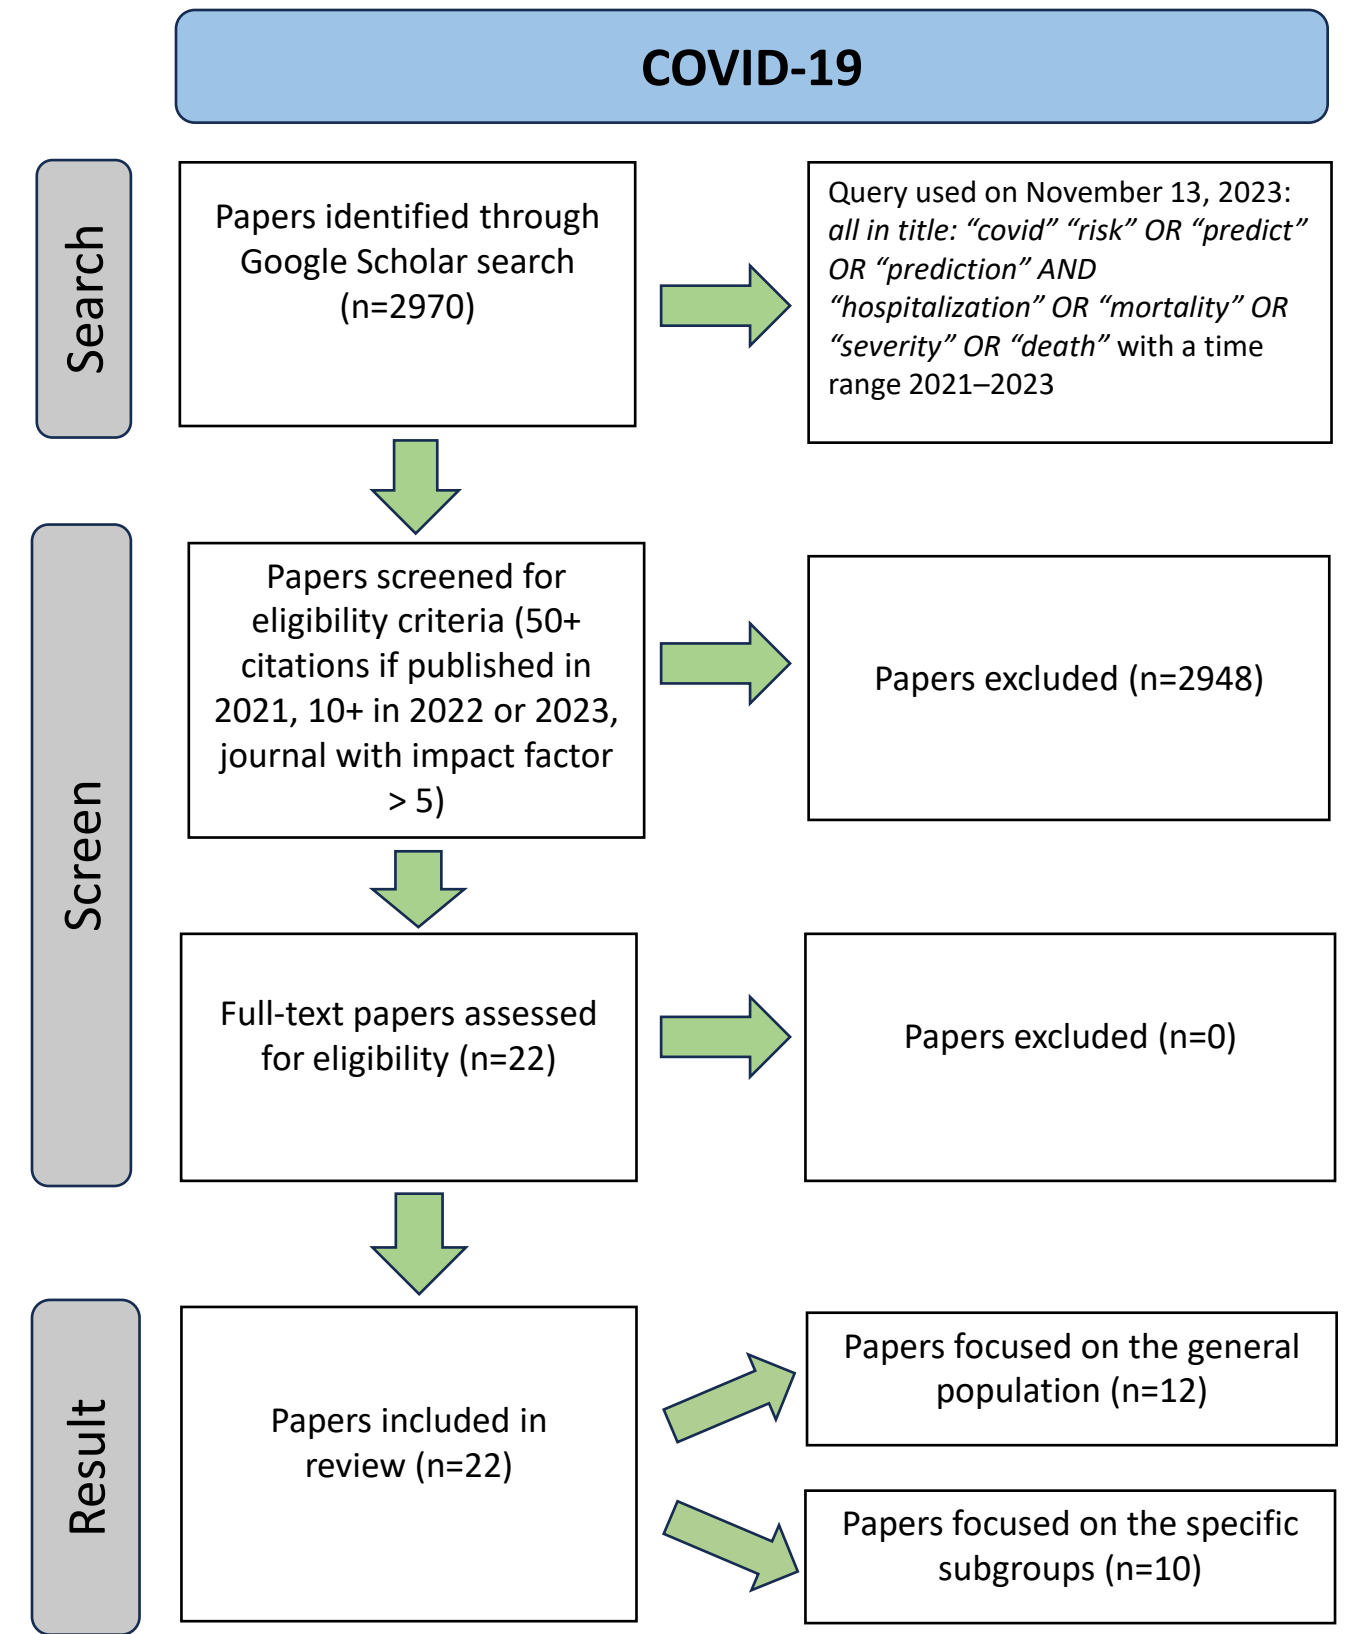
COVID-19

Search

Papers identified through Google Scholar search (n=2970)

Query used on November 13, 2023: *all in title: “covid” “risk” OR “predict” OR “prediction” AND “hospitalization” OR “mortality” OR “severity” OR “death”* with a time range 2021–2023

Screen

Papers screened for eligibility criteria (50+ citations if published in 2021, 10+ in 2022 or 2023, journal with impact factor > 5)

Papers excluded (n=2948)

Full-text papers assessed for eligibility (n=22)

Papers excluded (n=0)

Result

Papers included in review (n=22)

Papers focused on the general population (n=12)

Papers focused on the specific subgroups (n=10)